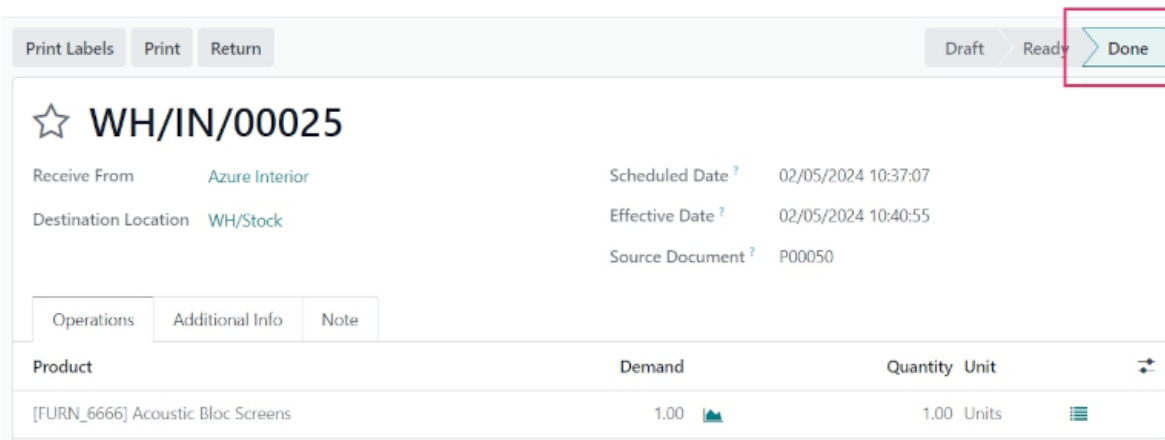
Print Labels Print Return

Draft Ready Done

☆ WH/IN/00025

Receive From Azure Interior

Destination Location WH/Stock

Scheduled Date ? 02/05/2024 10:37:07

Effective Date ? 02/05/2024 10:40:55

Source Document ? P00050

Operations Additional Info Note

| Product | Demand | Quantity | Unit |
|---|---|---|---|
| [FURN_6666] Acoustic Bloc Screens | 1.00 | 1.00 | Units |